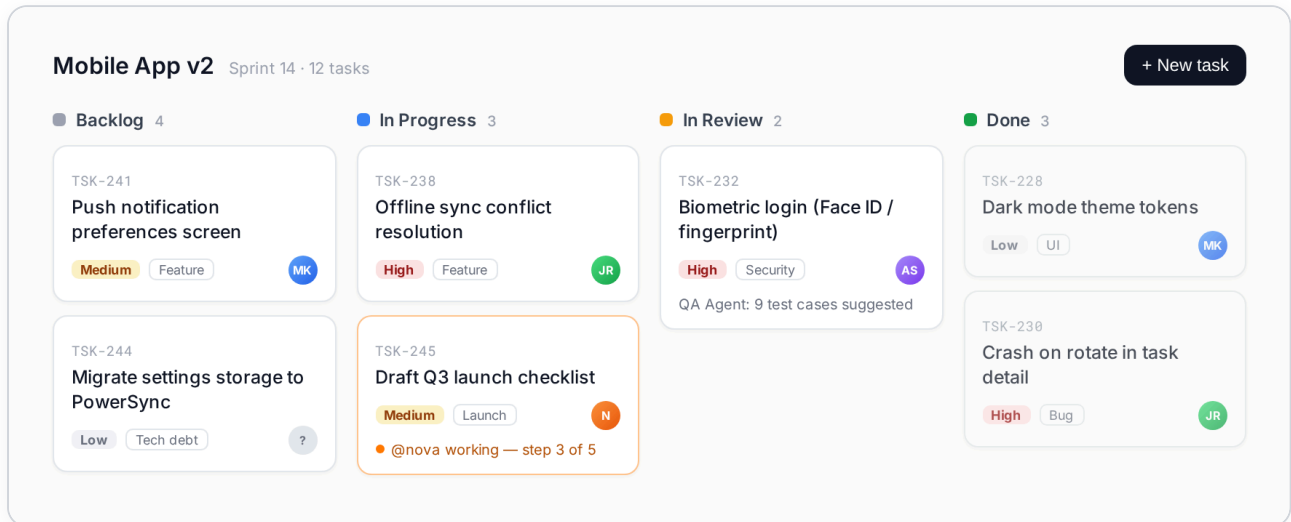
Mobile App v2 Sprint 14 · 12 tasks

+ New task

Backlog 4

TSK-241
Push notification preferences screen
Medium Feature MK

TSK-244
Migrate settings storage to PowerSync
Low Tech debt ?

In Progress 3

TSK-238
Offline sync conflict resolution
High Feature JR

TSK-245
Draft Q3 launch checklist
Medium Launch N
@nova working — step 3 of 5

In Review 2

TSK-232
Biometric login (Face ID / fingerprint)
High Security AS
QA Agent: 9 test cases suggested

Done 3

TSK-228
Dark mode theme tokens
Low UI MK

TSK-230
Crash on rotate in task detail
High Bug JR